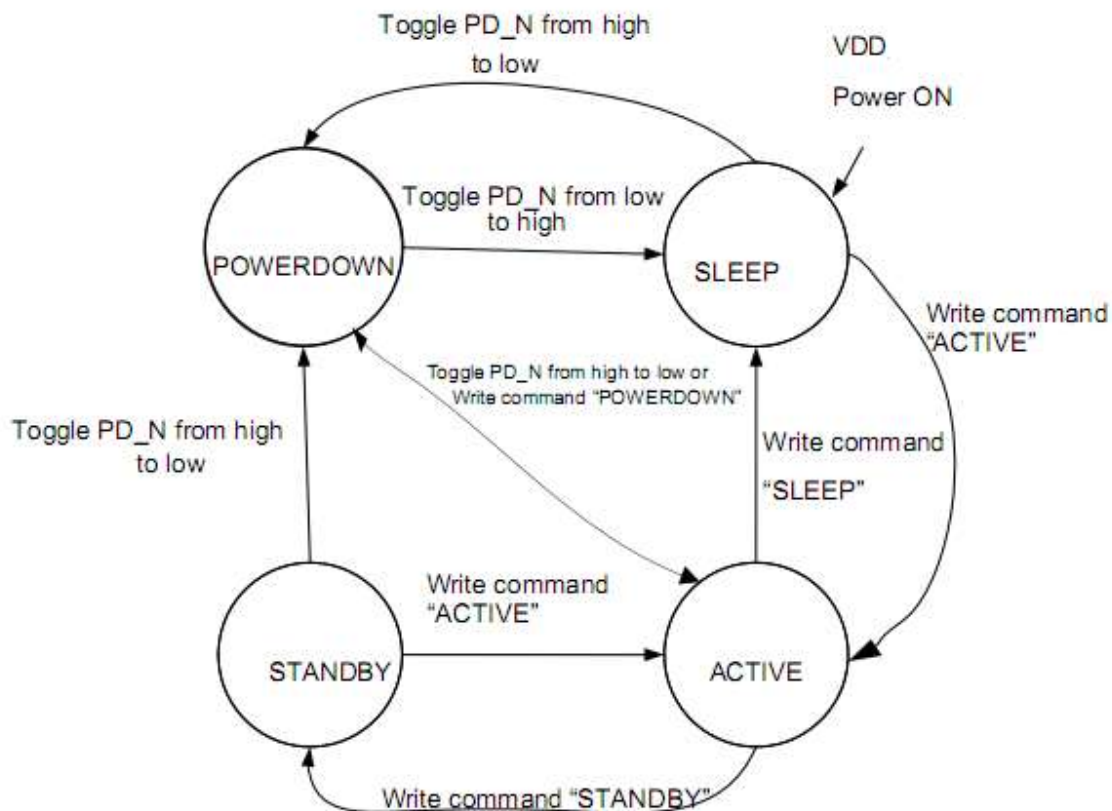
Toggle PD_N from high to low

VDD

Power ON

Toggle PD_N from low to high

POWERDOWN

SLEEP

Write command "ACTIVE"

Toggle PD_N from high to low or Write command "POWERDOWN"

Toggle PD_N from high to low

Write command

"SLEEP"

Write command "ACTIVE"

STANDBY

ACTIVE

Write command "STANDBY"